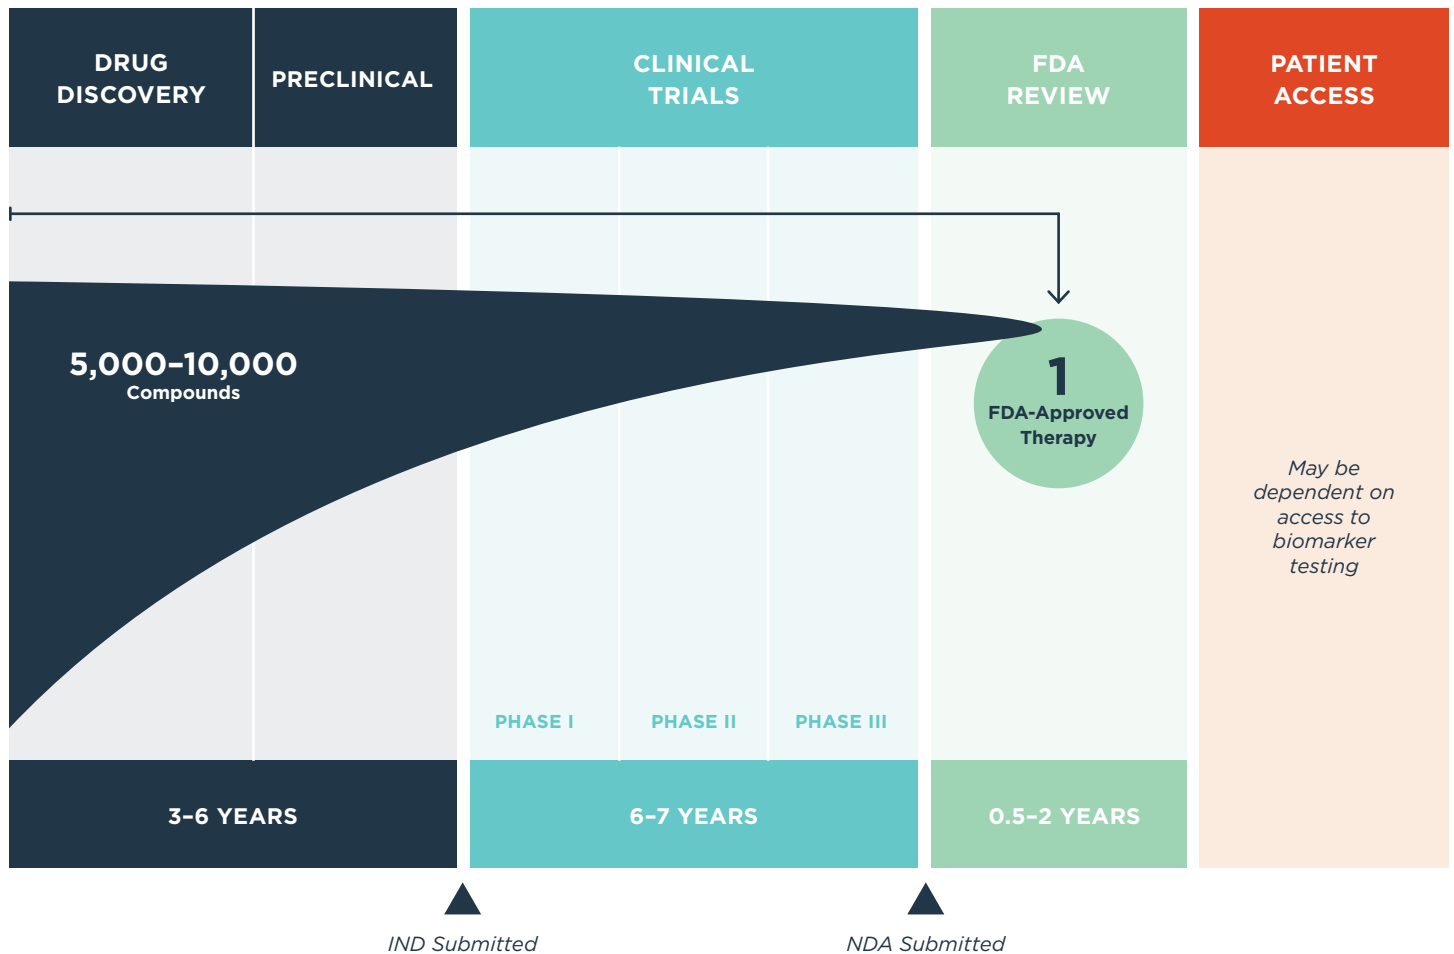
DRUG DISCOVERY

PRECLINICAL

CLINICAL TRIALS

FDA REVIEW

PATIENT ACCESS

5,000–10,000
Compounds

1
FDA-Approved Therapy

May be dependent on access to biomarker testing

PHASE I

PHASE II

PHASE III

3–6 YEARS

6–7 YEARS

0.5–2 YEARS

IND Submitted

NDA Submitted